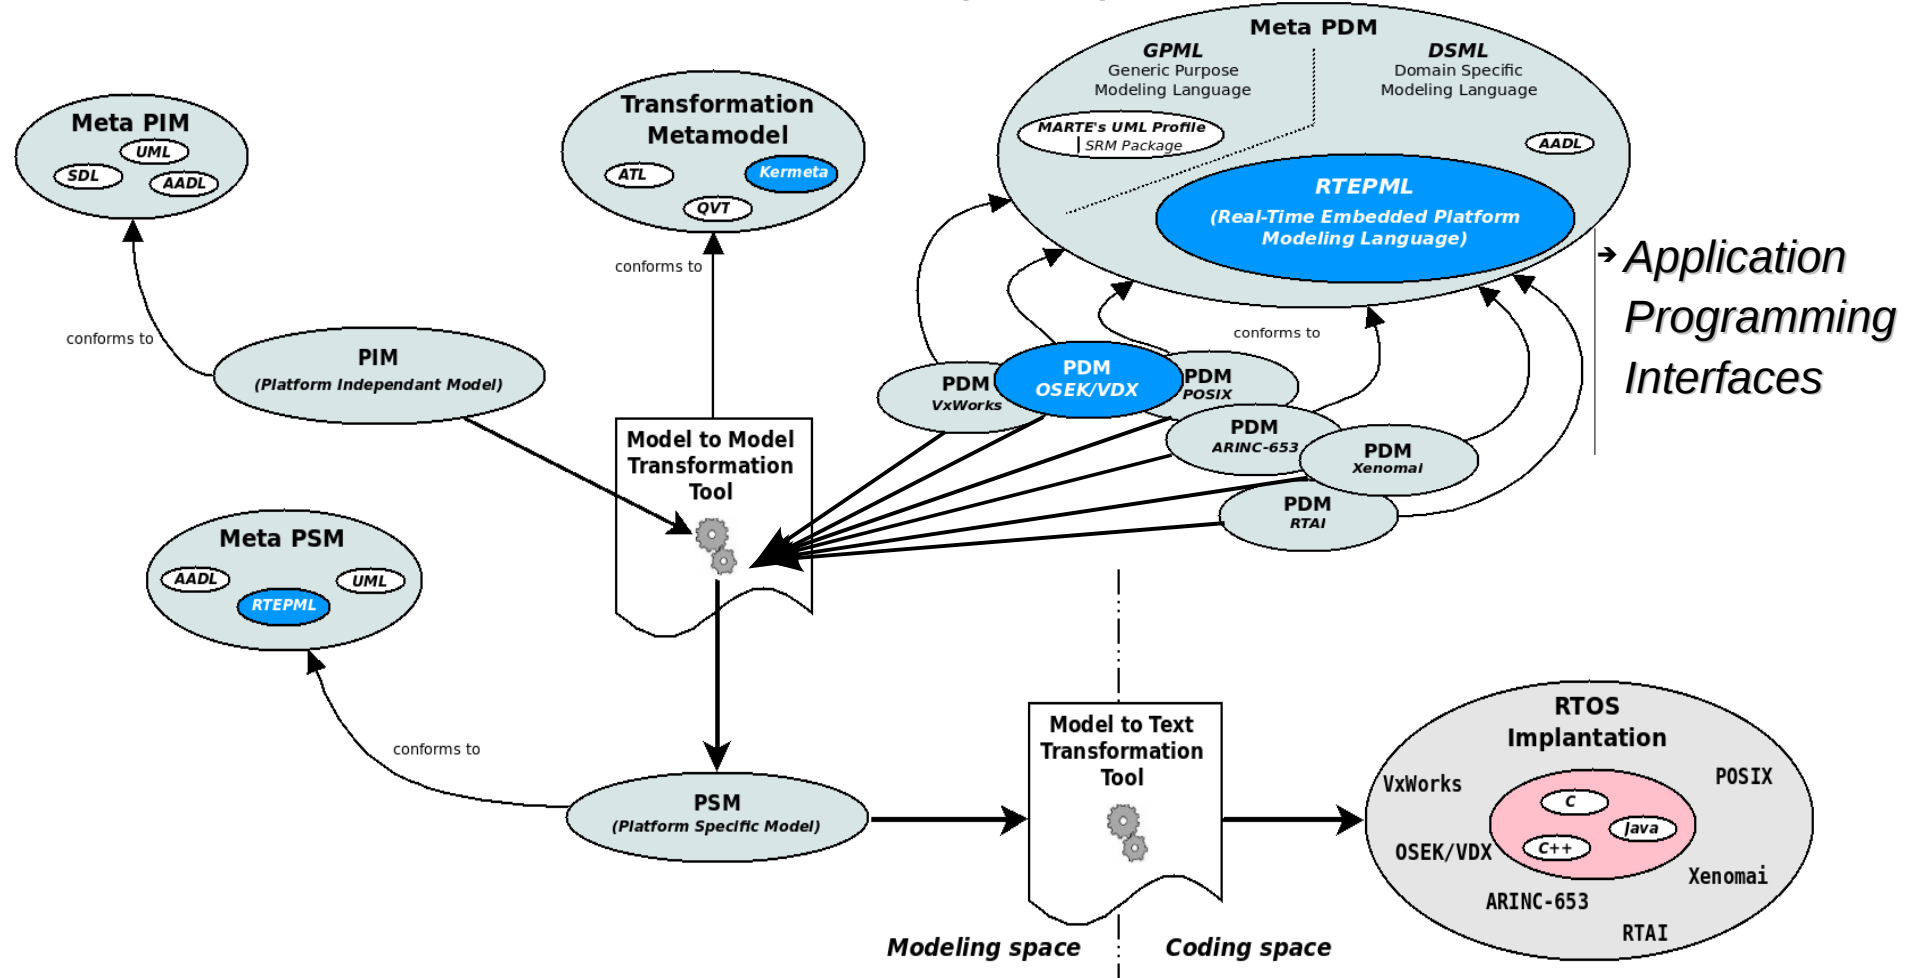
Meta PIM
UML
SDL
AADL

Transformation Metamodel
ATL
Kermeta
QVT

Meta PDM
GPML
Generic Purpose Modeling Language
DSML
Domain Specific Modeling Language
MARTE's UML Profile
SRM Package
AADL
RTEPML
(Real-Time Embedded Platform Modeling Language)

Application Programming Interfaces

conforms to

conforms to

conforms to

PIM
(Platform Independant Model)

Model to Model Transformation Tool

PDM
VxWorks
PDM
OSEK/VDX
PDM
POSIX
PDM
ARINC-653
PDM
Xenomai
PDM
RTAI

Meta PSM
AADL
UML
RTEPML

conforms to

PSM
(Platform Specific Model)

Model to Text Transformation Tool

RTOS Implantation
VxWorks
POSIX
C
Java
C++
OSEK/VDX
Xenomai
ARINC-653
RTAI

Modeling space
Coding space